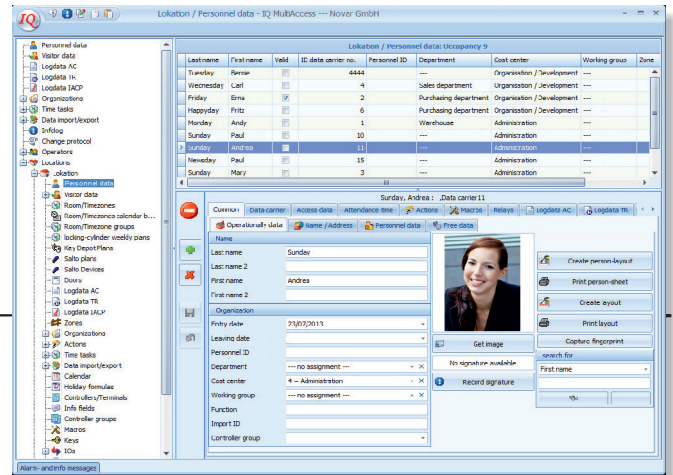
IQ

Lokation / Personnel data - IQ MultiAccess --- Novar GmbH

Personnel data
Visitor data
Logdata AC
Logdata TR
Logdata IACP
Organizations
Time tasks
Data import/export
Infolog
Change protocol
Operators
Locations
Lokation
Personnel data
Visitor data
Room/Timezones
Room/Timezone calendar b...
Room/Timezone groups
locking-cylinder weekly pans
Key Depot Plans
Salto plans
Salto Devices
Doors
Logdata AC
Logdata TR
Logdata IACP
Zones
Organizations
Actions
Time tasks
Data import/export
Calendar
Holiday formulas
Controllers/Terminals
Info fields
Controller groups
Macros
Keys
IOs

Alarm- and info messages

Lokation / Personnel data: Occupancy 9

| Last name | First name | Valid | ID data carrier no. | Personnel ID | Department | Cost center | Working group | Zone |
|---|---|---|---|---|---|---|---|---|
| Tuesday | Bernie | | 4444 | | --- | Organisation / Development | --- | |
| Wednesday | Carl | | 4 | | Sales department | Organisation / Development | --- | |
| Friday | Erna | ✓ | 2 | | Purchasing department | Organisation / Development | --- | |
| Happyday | Fritz | | 6 | | Purchasing department | Organisation / Development | --- | |
| Monday | Andy | | 1 | | Warehouse | Administration | --- | |
| Sunday | Paul | | 10 | | --- | Administration | --- | |
| Sunday | Andrea | | 11 | | --- | Administration | --- | |
| Newsday | Paul | | 15 | | --- | Administration | --- | |
| Sunday | Mary | | 3 | | --- | Administration | --- | |

Sunday, Andrea : ,Data carrier11

Common | Data carrier | Access data | Attendance time | Actions | Macros | Relays | Logdata AC | Logdata TR

Operational data | Name / Address | Personnel data | Free data

Name
Last name: Sunday
Last name 2
First name: Andrea
First name 2

Organization
Entry date: 23/07/2013
Leaving date
Personnel ID
Department: --- no assignment ---
Cost center: 4 -- Administration
Working group: --- no assignment ---
Function
Import ID
Controller group

Get image
No signature available
Record signature

Create person-layout
Print person-sheet
Create layout
Print layout
Capture fingerprint
search for
First name